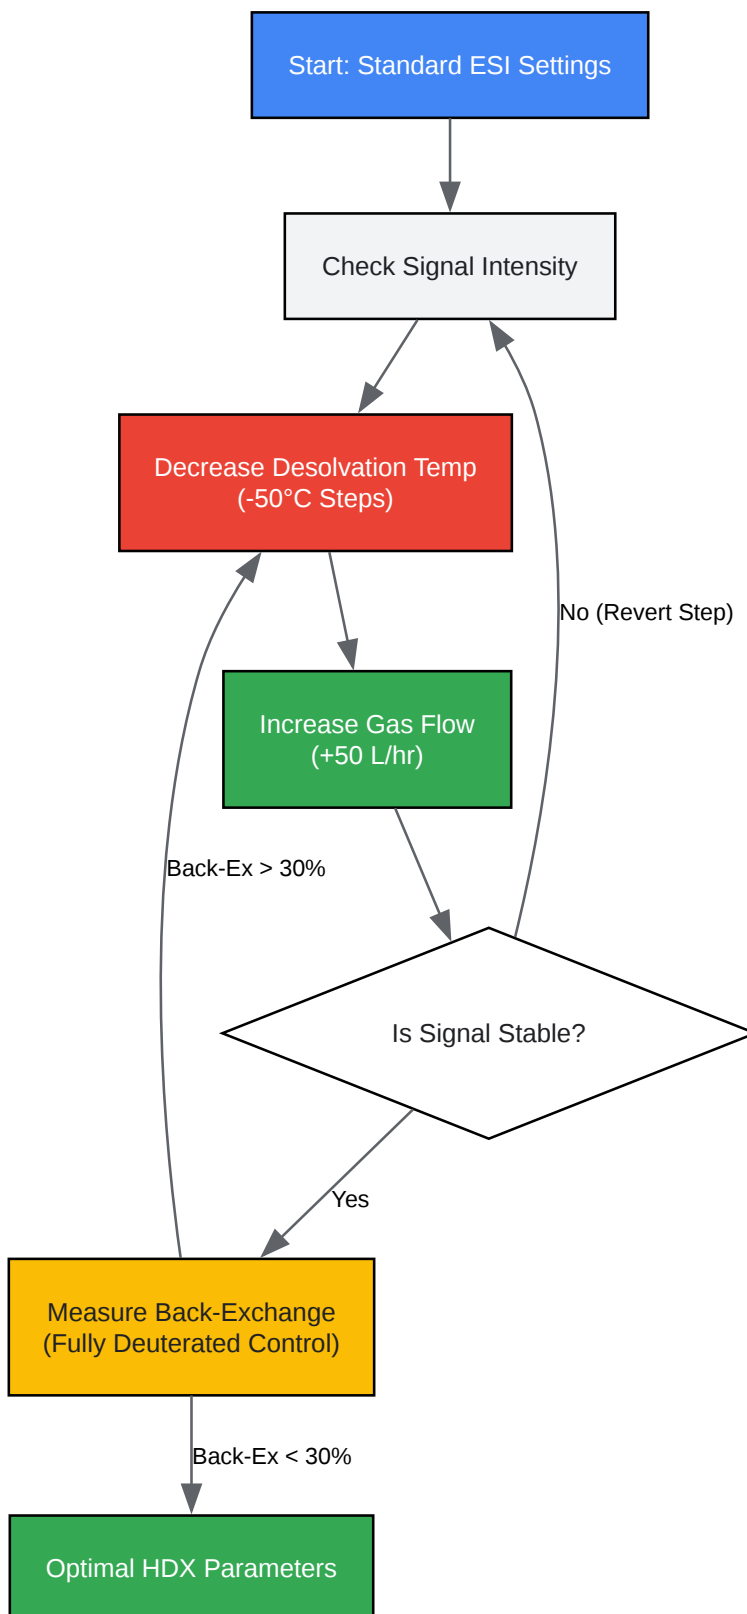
Start: Standard ESI Settings

Check Signal Intensity

Decrease Desolvation Temp
(-50°C Steps)

No (Revert Step)

Increase Gas Flow
(+50 L/hr)

Back-Ex > 30%

Is Signal Stable?

Yes

Measure Back-Exchange
(Fully Deuterated Control)

Back-Ex < 30%

Optimal HDX Parameters